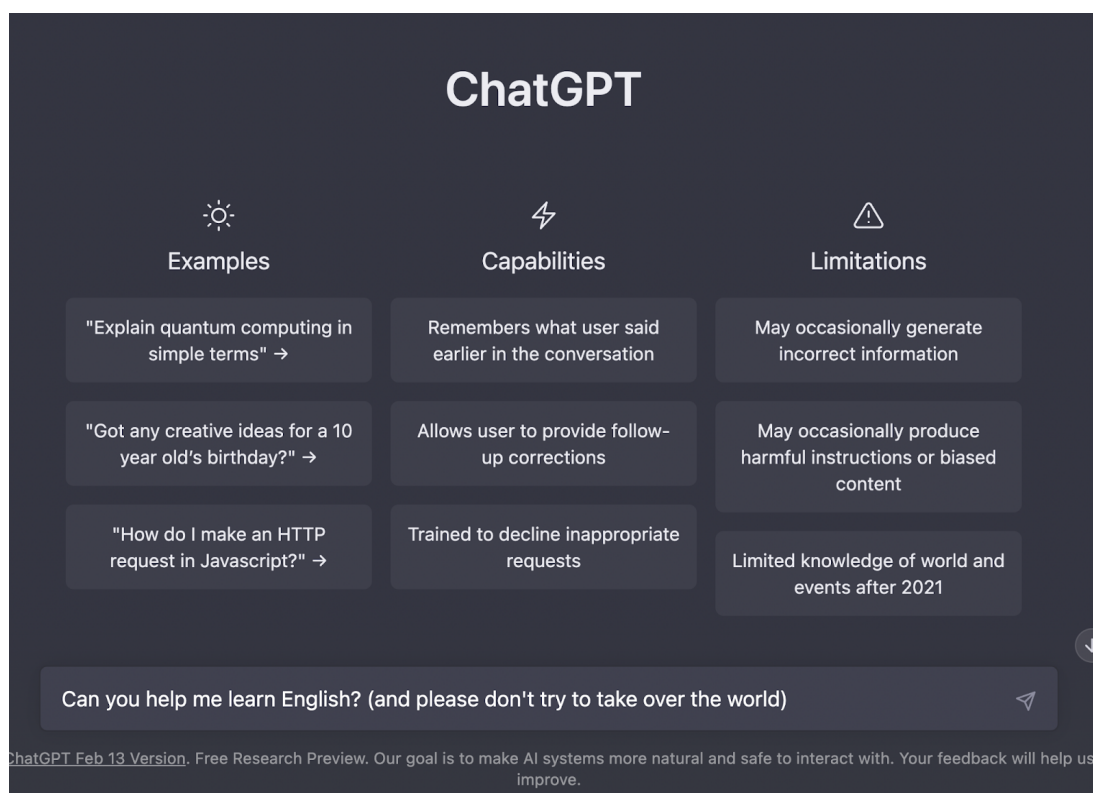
ChatGPT

Examples

"Explain quantum computing in simple terms" →

"Got any creative ideas for a 10 year old's birthday?" →

"How do I make an HTTP request in Javascript?" →

Capabilities

Remembers what user said earlier in the conversation

Allows user to provide follow-up corrections

Trained to decline inappropriate requests

Limitations

May occasionally generate incorrect information

May occasionally produce harmful instructions or biased content

Limited knowledge of world and events after 2021

Can you help me learn English? (and please don't try to take over the world)

ChatGPT Feb 13 Version. Free Research Preview. Our goal is to make AI systems more natural and safe to interact with. Your feedback will help us improve.